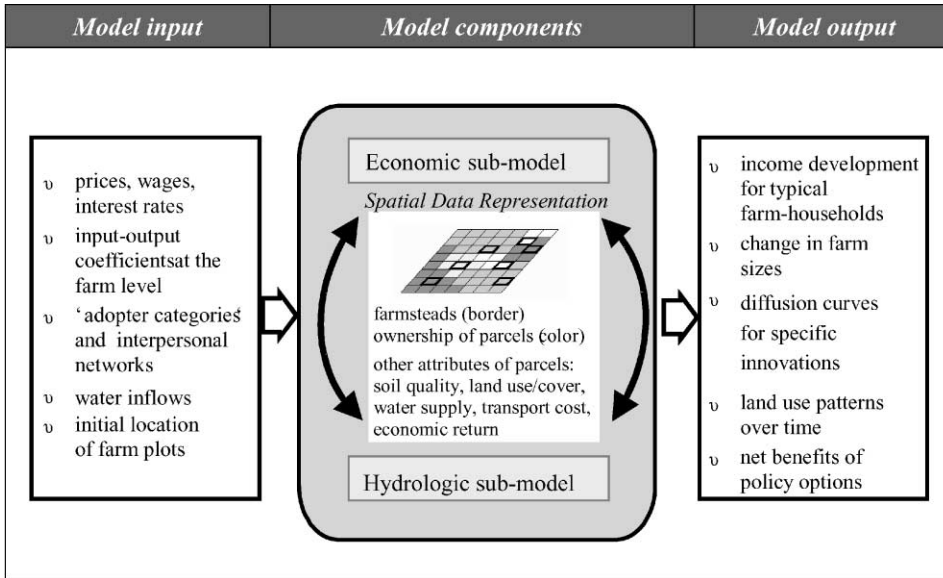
Model input

Model components

Model output

υ prices, wages, interest rates

υ input-output coefficientsat the farm level

υ 'adopter categories' and interpersonal networks

υ water inflows

υ initial location of farm plots

Economic sub-model

Spatial Data Representation

farmsteads (border)
ownership of parcels (color)

other attributes of parcels: soil quality, land use/cover, water supply, transport cost, economic return

Hydrologic sub-model

υ income development for typical farm-households

υ change in farm sizes

υ diffusion curves for specific innovations

υ land use patterns over time

υ net benefits of policy options